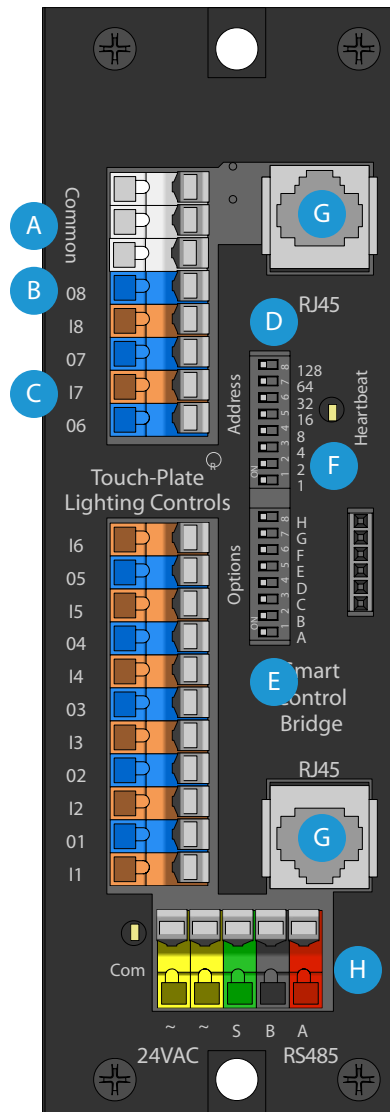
A
Common
B
O8
I8
O7
C
I7
O6
G
RJ45
D
Address
128
64
32
16
8
4
2
1
ON
1 2 3 4 5 6 7 8
Heartbeat
F
Touch-Plate
Lighting Controls
I6
O5
I5
O4
I4
O3
I3
O2
I2
O1
I1
Options
H
G
F
E
D
C
B
A
ON
1 2 3 4 5 6 7 8
E
Smart
Control
Bridge
RJ45
G
Com
H
~ ~ S B A
24VAC RS485